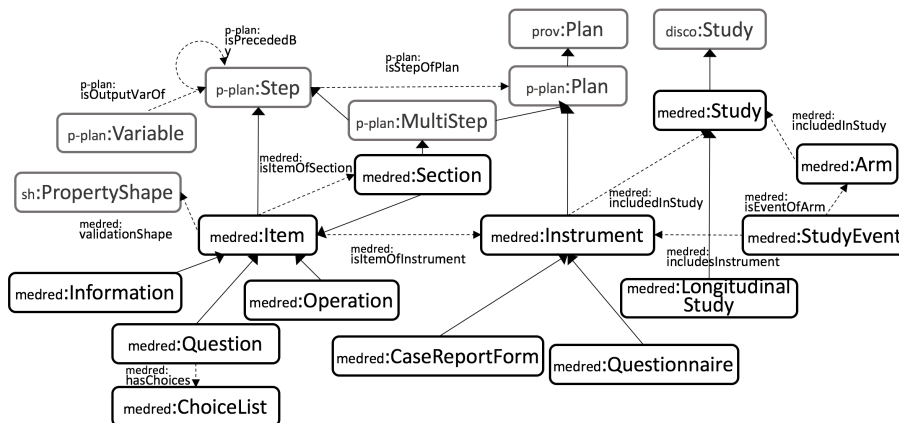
p-plan:isPrecededBy

p-plan:isOutputVarOf

p-plan:Step

p-plan:isStepOfPlan

prov:Plan

p-plan:Plan

disco:Study

p-plan:Variable

p-plan:MultiStep

medred:Study

medred:includedInStudy

medred:Arm

medred:isItemOfSection

medred:Section

sh:PropertyShape

medred:includedInStudy

medred:isEventOfArm

medred:validationShape

medred:Item

medred:Instrument

medred:StudyEvent

medred:isItemOfInstrument

medred:includesInstrument

medred:Information

medred:Operation

medred:Longitudinal Study

medred:Question

medred:CaseReportForm

medred:Questionnaire

medred:hasChoices

medred:ChoiceList